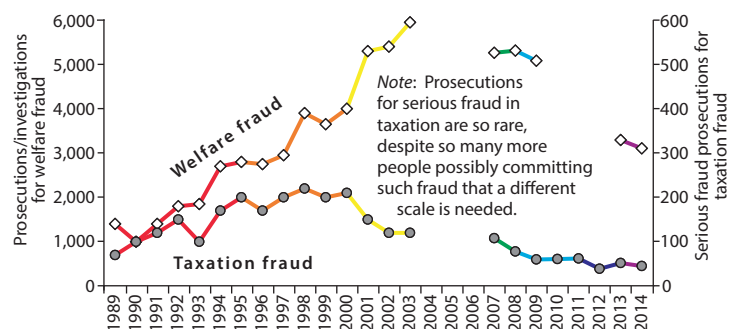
Prosecutions/investigations for welfare fraud

6,000
5,000
4,000
3,000
2,000
1,000
0

Serious fraud prosecutions for taxation fraud

600
500
400
300
200
100
0

Welfare fraud

Taxation fraud

*Note*: Prosecutions for serious fraud in taxation are so rare, despite so many more people possibly committing such fraud that a different scale is needed.

1989 1990 1991 1992 1993 1994 1995 1996 1997 1998 1999 2000 2001 2002 2003 2004 2005 2006 2007 2008 2009 2010 2011 2012 2013 2014